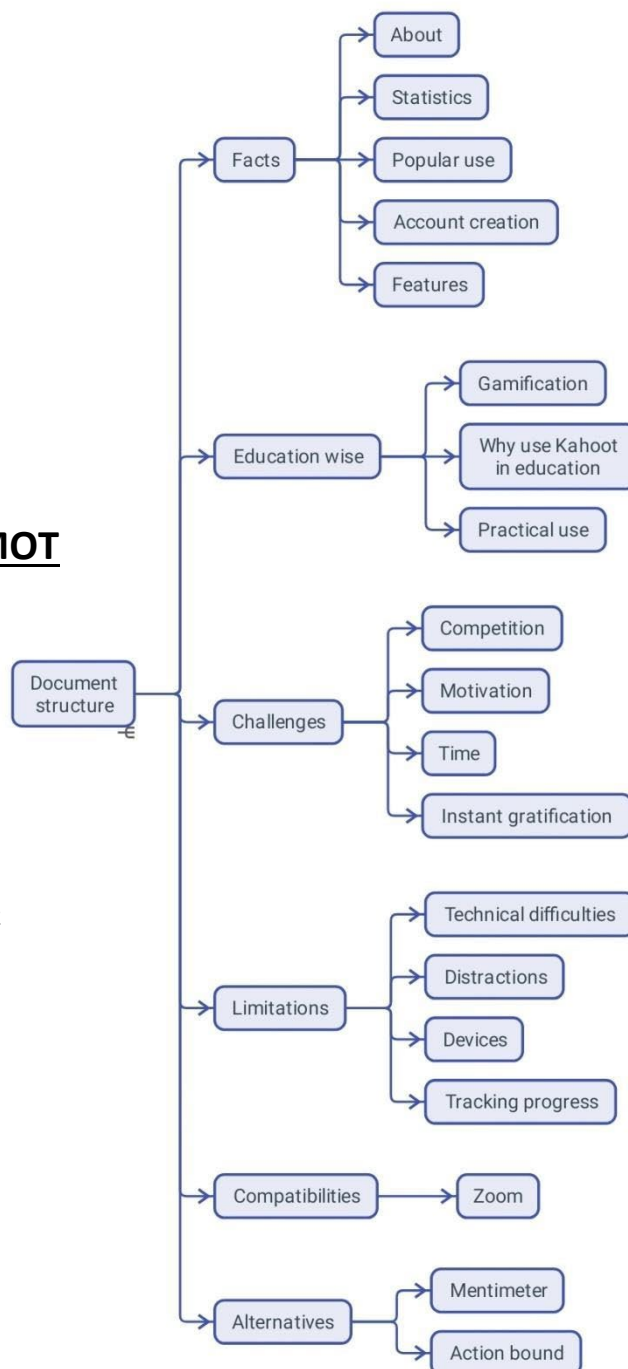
ЮТ

Document structure

Facts
About
Statistics
Popular use
Account creation
Features

Education wise
Gamification
Why use Kahoot in education
Practical use

Challenges
Competition
Motivation
Time
Instant gratification

Limitations
Technical difficulties
Distractions
Devices
Tracking progress

Compatibilities
Zoom

Alternatives
Mentimeter
Action bound